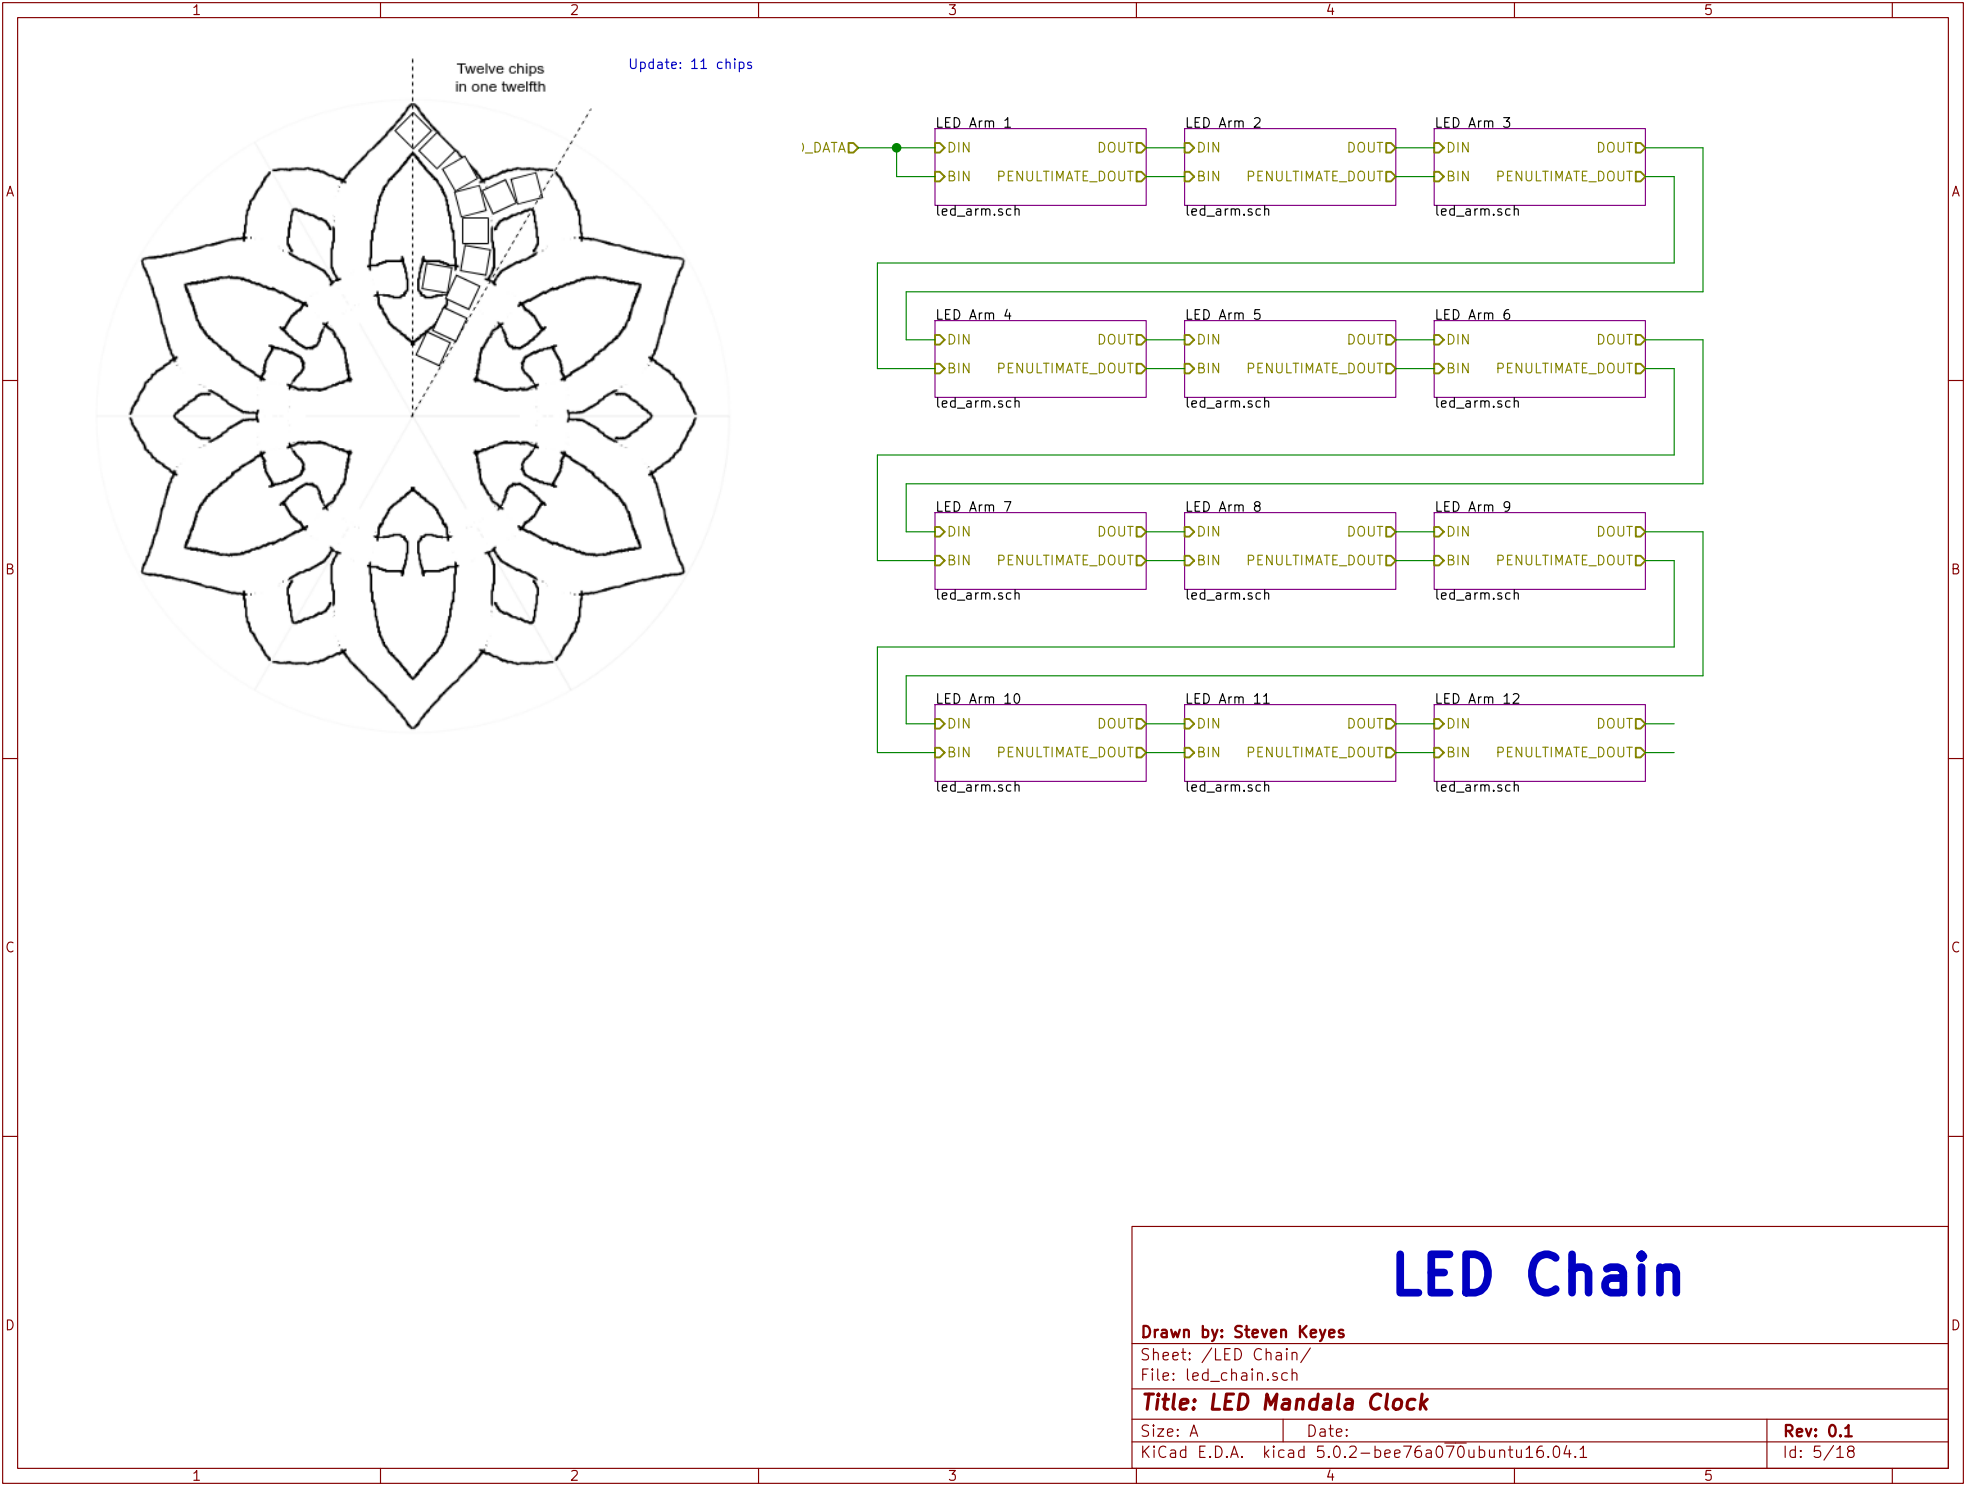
1 2 3 4 5

A

Twelve chips in one twelfth

Update: 11 chips

)_DATA

LED Arm 1
DIN DOUT
BIN PENULTIMATE_DOUT
led_arm.sch

LED Arm 2
DIN DOUT
BIN PENULTIMATE_DOUT
led_arm.sch

LED Arm 3
DIN DOUT
BIN PENULTIMATE_DOUT
led_arm.sch

LED Arm 4
DIN DOUT
BIN PENULTIMATE_DOUT
led_arm.sch

LED Arm 5
DIN DOUT
BIN PENULTIMATE_DOUT
led_arm.sch

LED Arm 6
DIN DOUT
BIN PENULTIMATE_DOUT
led_arm.sch

B

LED Arm 7
DIN DOUT
BIN PENULTIMATE_DOUT
led_arm.sch

LED Arm 8
DIN DOUT
BIN PENULTIMATE_DOUT
led_arm.sch

LED Arm 9
DIN DOUT
BIN PENULTIMATE_DOUT
led_arm.sch

LED Arm 10
DIN DOUT
BIN PENULTIMATE_DOUT
led_arm.sch

LED Arm 11
DIN DOUT
BIN PENULTIMATE_DOUT
led_arm.sch

LED Arm 12
DIN DOUT
BIN PENULTIMATE_DOUT
led_arm.sch

C

D

LED Chain

Drawn by: Steven Keyes
Sheet: /LED Chain/
File: led_chain.sch
Title: LED Mandala Clock
Size: A Date: Rev: 0.1
KiCad E.D.A. kicad 5.0.2-bee76a070ubuntu16.04.1 Id: 5/18

1 2 3 4 5